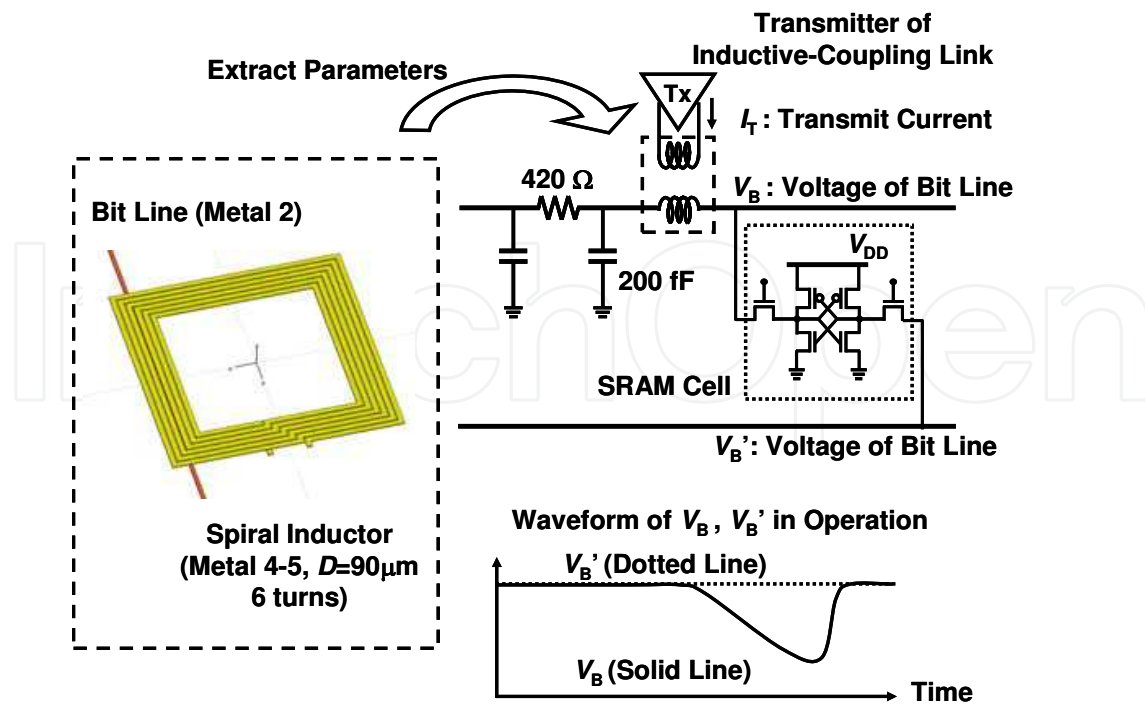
Transmitter of Inductive-Coupling Link

Extract Parameters

Tx

$I_T$ : Transmit Current

420 Ω

$V_B$ : Voltage of Bit Line

Bit Line (Metal 2)

$V_{DD}$

200 fF

SRAM Cell

$V_B$': Voltage of Bit Line

Spiral Inductor (Metal 4-5, $D$=90μm 6 turns)

Waveform of $V_B$ , $V_B$' in Operation

$V_B$' (Dotted Line)

$V_B$ (Solid Line)

Time